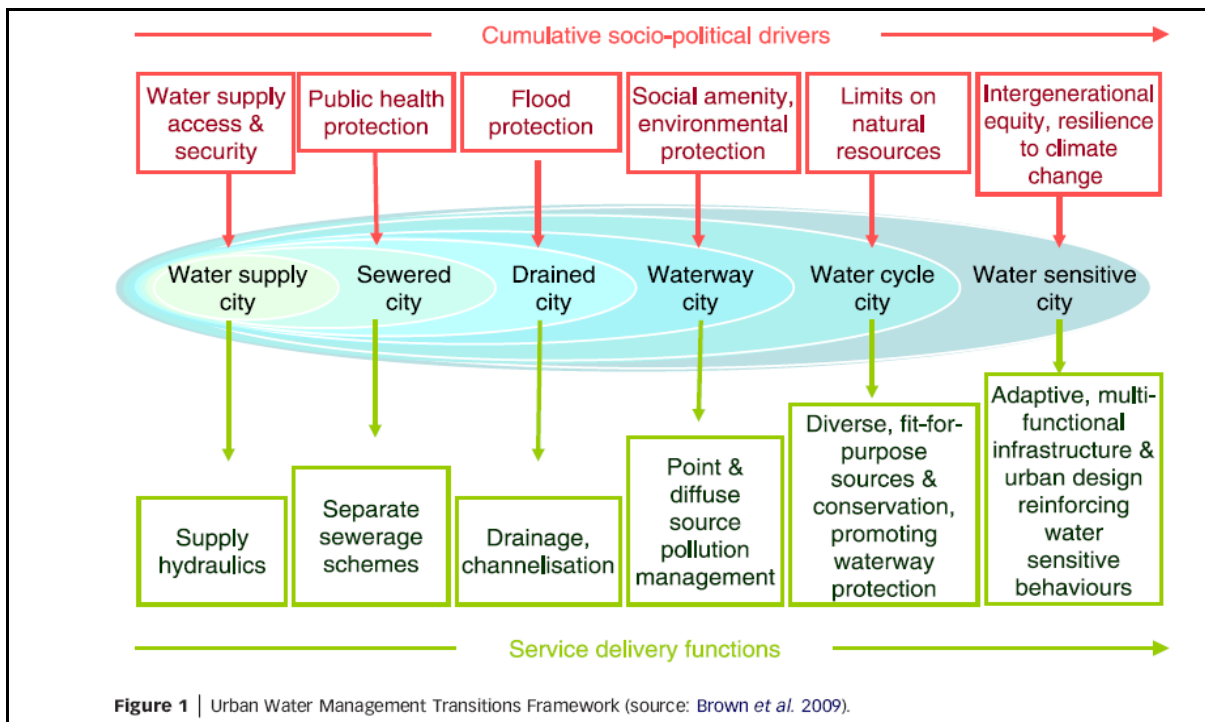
Cumulative socio-political drivers

Water supply access & security

Public health protection

Flood protection

Social amenity, environmental protection

Limits on natural resources

Intergenerational equity, resilience to climate change

Water supply city

Sewered city

Drained city

Waterway city

Water cycle city

Water sensitive city

Supply hydraulics

Separate sewerage schemes

Drainage, channelisation

Point & diffuse source pollution management

Diverse, fit-for-purpose sources & conservation, promoting waterway protection

Adaptive, multi-functional infrastructure & urban design reinforcing water sensitive behaviours

Service delivery functions

Figure 1 | Urban Water Management Transitions Framework (source: Brown et al. 2009).